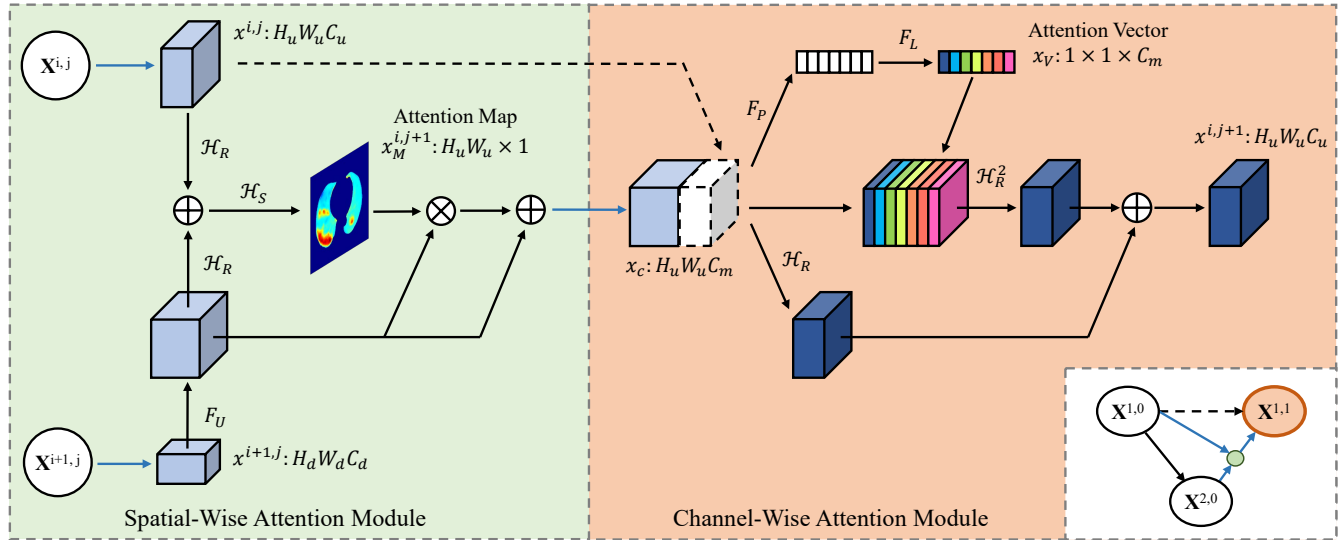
$\mathbf{X}^{i,j}$

$x^{i,j}: H_u W_u C_u$

$\mathcal{H}_R$

$\mathcal{H}_S$

Attention Map
$x_M^{i,j+1}: H_u W_u \times 1$

$\mathcal{H}_R$

$F_U$

$\mathbf{X}^{i+1,j}$

$x^{i+1,j}: H_d W_d C_d$

Spatial-Wise Attention Module

$F_P$

$F_L$

Attention Vector
$x_V: 1 \times 1 \times C_m$

$\mathcal{H}_R^2$

$x^{i,j+1}: H_u W_u C_u$

$x_c: H_u W_u C_m$

$\mathcal{H}_R$

Channel-Wise Attention Module

$\mathbf{X}^{1,0}$

$\mathbf{X}^{1,1}$

$\mathbf{X}^{2,0}$